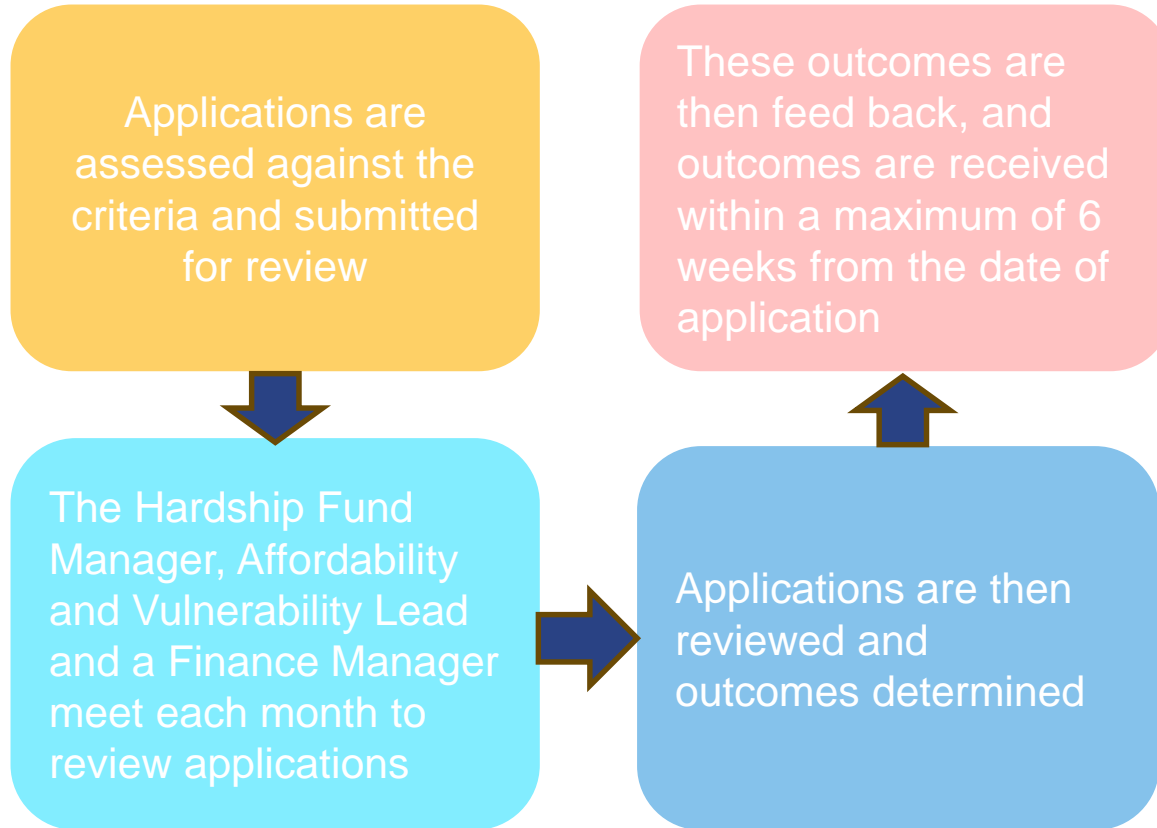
Applications are assessed against the criteria and submitted for review

The Hardship Fund Manager, Affordability and Vulnerability Lead and a Finance Manager meet each month to review applications

Applications are then reviewed and outcomes determined

These outcomes are then feed back, and outcomes are received within a maximum of 6 weeks from the date of application